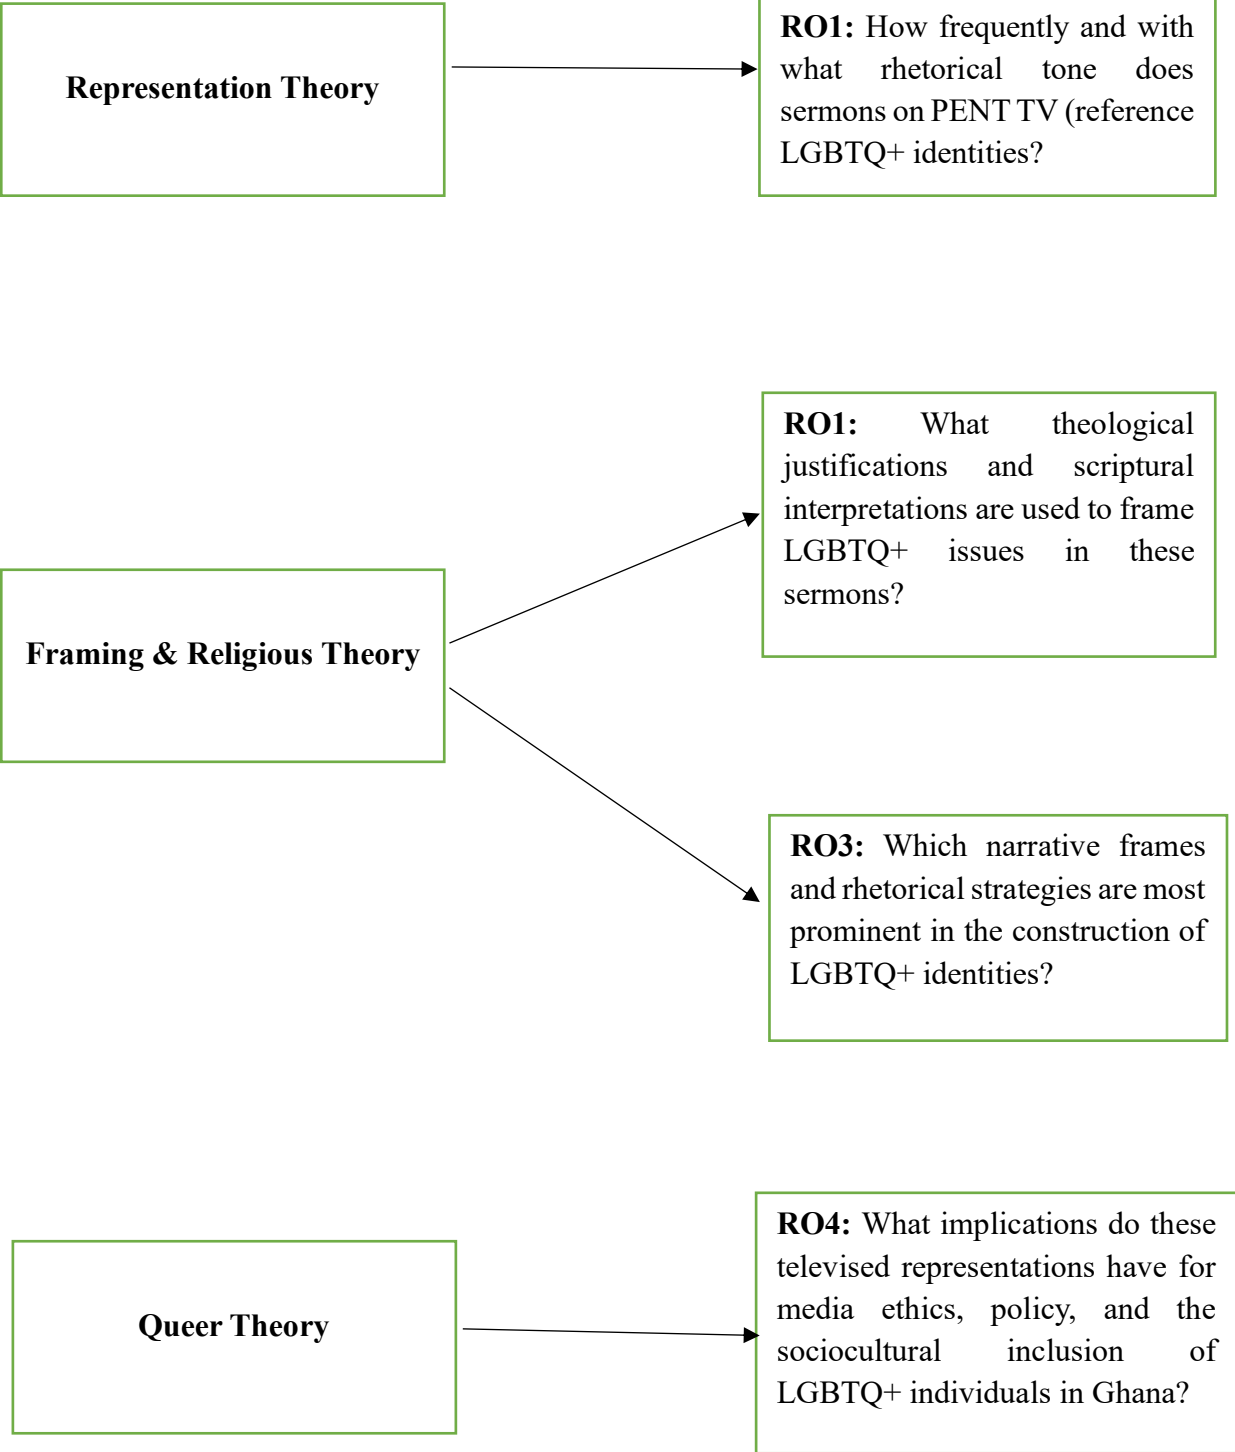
Representation Theory

**RO1:** How frequently and with what rhetorical tone does sermons on PENT TV (reference LGBTQ+ identities?

Framing & Religious Theory

**RO1:** What theological justifications and scriptural interpretations are used to frame LGBTQ+ issues in these sermons?

**RO3:** Which narrative frames and rhetorical strategies are most prominent in the construction of LGBTQ+ identities?

Queer Theory

**RO4:** What implications do these televised representations have for media ethics, policy, and the sociocultural inclusion of LGBTQ+ individuals in Ghana?